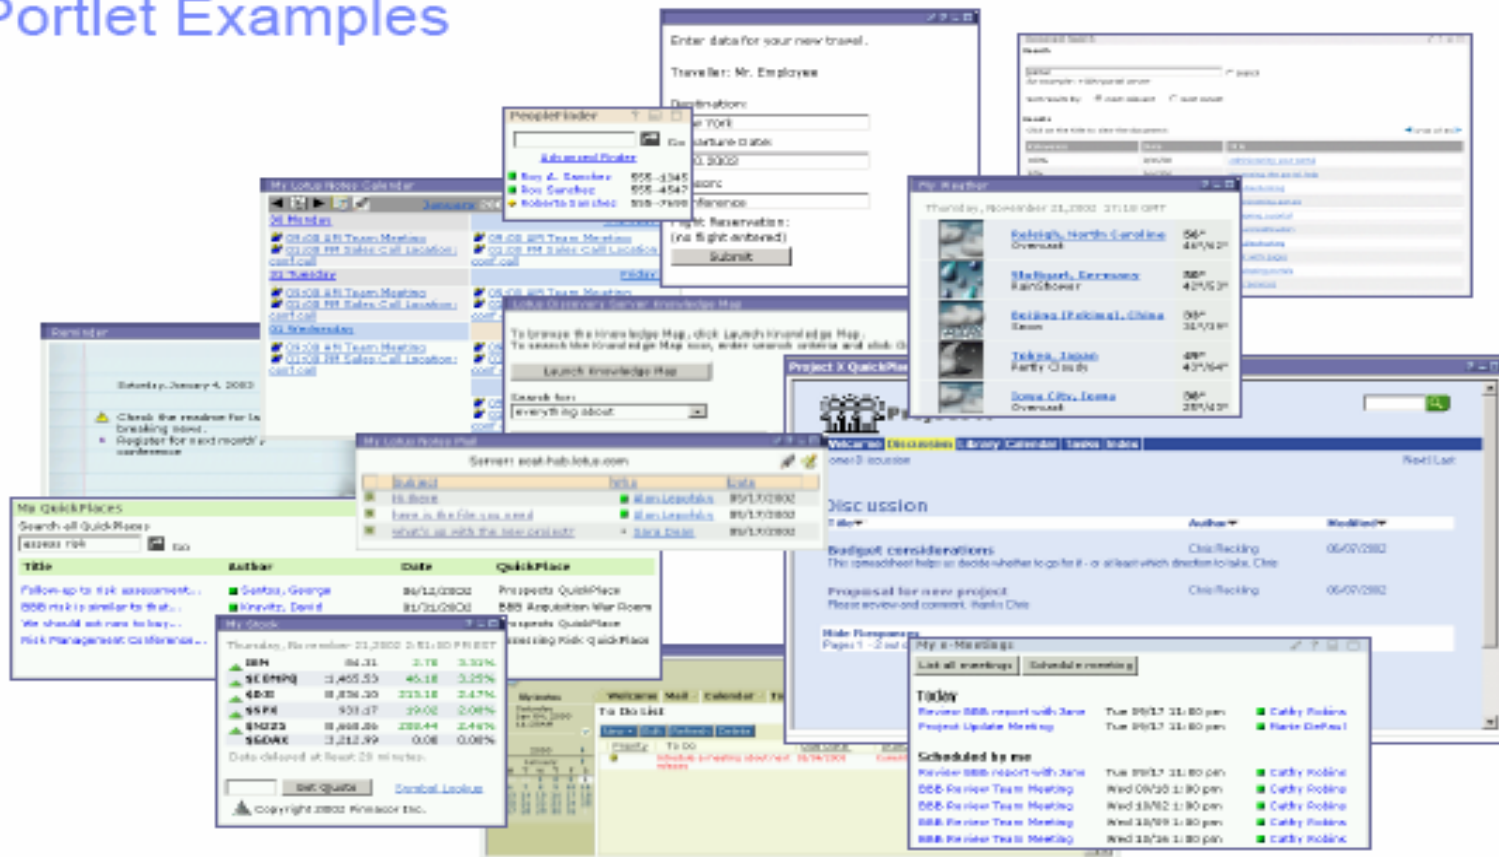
Portlet Examples

Enter data for your new travel.

Traveller: Mr. Employee

Destination:

Departure Date:

Flight Reservation:
(no flight entered)

Submit

PeopleFinder

Go

Advanced Finder

My Lotus Notes Calendar

30 Monday

31 Tuesday

01 Wednesday

Lotus Discovery Server Knowledge Map

To browse the knowledge Map, click Launch Knowledge Map.

Launch Knowledge Map

Search for:

Reminder

Saturday, January 4, 2003

Check the readme for la breaking news.
Register for next month's conference.

My Lotus Notes Mail

Server:

Subject | Who | Date
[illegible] | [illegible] | 01/17/2002
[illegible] | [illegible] | 01/17/2002
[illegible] | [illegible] | 01/17/2002

My Weather

Thursday, November 21, 2002

Raleigh, North Carolina
Overcast

Stuttgart, Germany
Rain Shower

Beijing (Peking), China
Snow

Tokyo, Japan
Partly Clouds

Iowa City, Iowa
Overcast

Project X QuickPlace

Welcome | Discussion | Library | Calendar | Tasks | Index

Discussion

Title | Author | Modified

Budget considerations | Chris Recking | 06/07/2002

Proposal for new project | Chris Recking | 06/07/2002
Please review and comment. thanks Chris

My QuickPlaces

Search all QuickPlaces

Go

| Title | Author | Date | QuickPlace |
|---|---|---|---|
| Follow-up to risk assessment... | Santos, George | 10/12/2002 | Prospects QuickPlace |
| BBB risk is similar to that... | Knevitz, David | 11/21/2002 | BBB Acquisition War Room |
| We should ask rans to buy... | | | Prospects QuickPlace |
| Risk Management Conference... | | | Assessing Risk QuickPlace |

My Stock

Thursday, November 21, 2002

| IBM | 84.31 | 2.78 | 3.30% |
|---|---|---|---|
| SCEMPQ | 1,465.53 | 46.18 | 3.25% |
| @DJI | 8,836.20 | 215.18 | 2.47% |
| $SPX | 933.17 | 19.02 | 2.08% |
| $NDX | 8,668.86 | 208.44 | 2.46% |
| $SDAX | 3,212.99 | 0.08 | 0.00% |

Data delayed at least 20 minutes.

Get Quote

Symbol Lookup

Copyright 2002 Primesoc Inc.

To Do List

To Do

My e-Meetings

List all meetings | Schedule a meeting

Today

Review BBB report with Jane | Tue 09/17 11:00 pm | Cathy Robins
Project Update Meeting | Tue 09/17 11:00 pm | Marie DeFaul

Scheduled by me

Review BBB report with Jane | Tue 09/17 11:00 pm | Cathy Robins
BBB Review Team Meeting | Wed 09/30 1:00 pm | Cathy Robins
BBB Review Team Meeting | Wed 10/02 1:00 pm | Cathy Robins
BBB Review Team Meeting | Wed 10/09 1:00 pm | Cathy Robins
BBB Review Team Meeting | Wed 10/16 1:00 pm | Cathy Robins